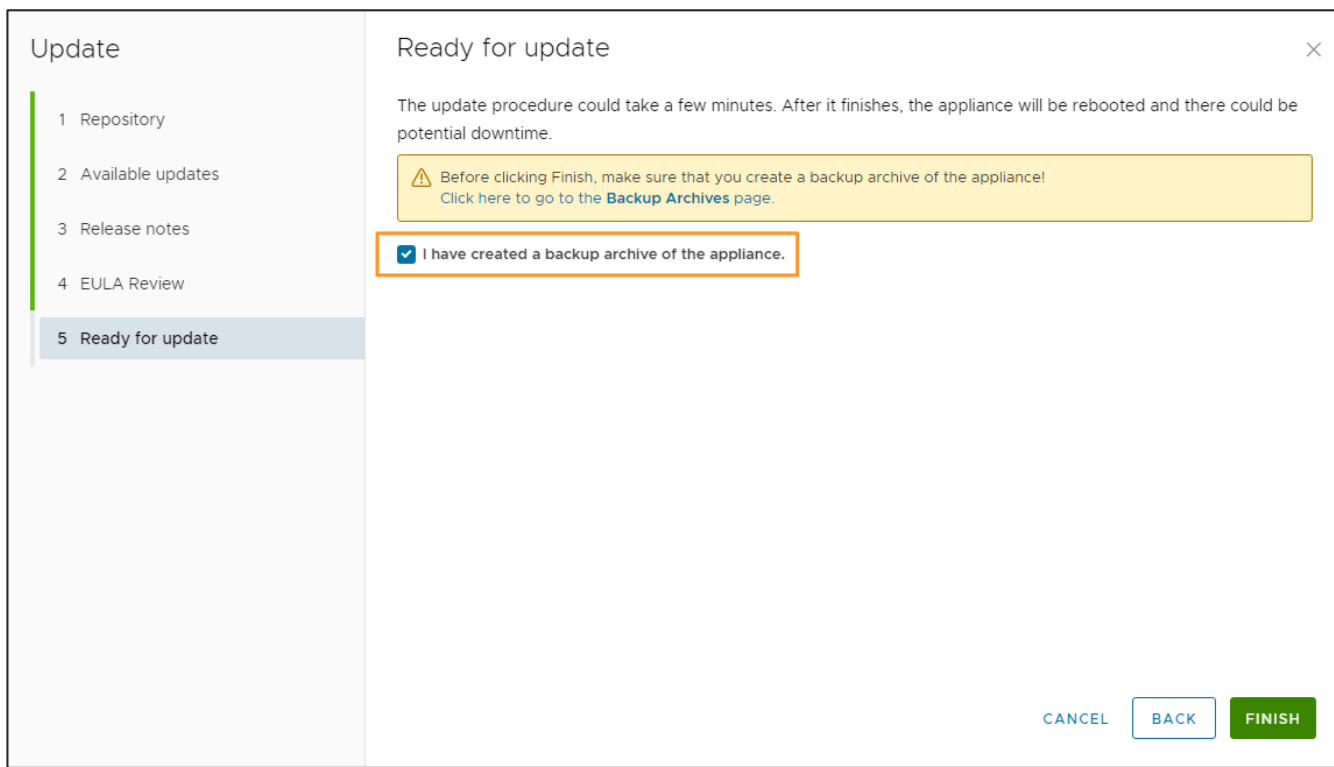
Update

1 Repository

2 Available updates

3 Release notes

4 EULA Review

5 Ready for update

Ready for update

×

The update procedure could take a few minutes. After it finishes, the appliance will be rebooted and there could be potential downtime.

Before clicking Finish, make sure that you create a backup archive of the appliance!
Click here to go to the Backup Archives page.

I have created a backup archive of the appliance.

CANCEL BACK FINISH